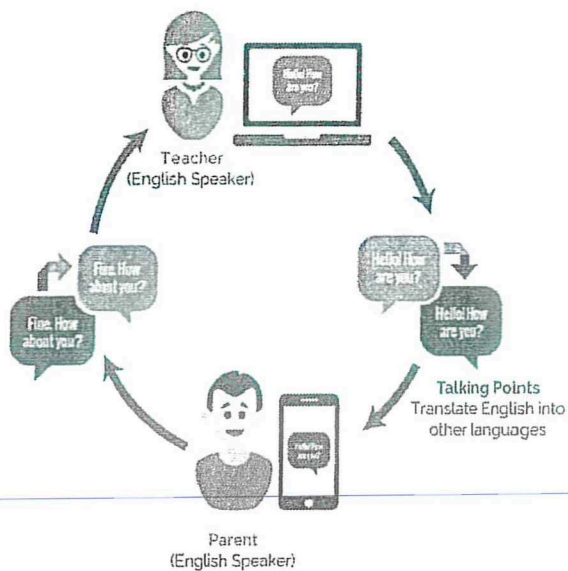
Hello! How are you?

Teacher
(English Speaker)

Hello! How are you?

Hello! How are you?

Talking Points
Translate English into other languages

Hello! How are you?

Parent
(English Speaker)

Fine. How about you?

Fine. How about you?